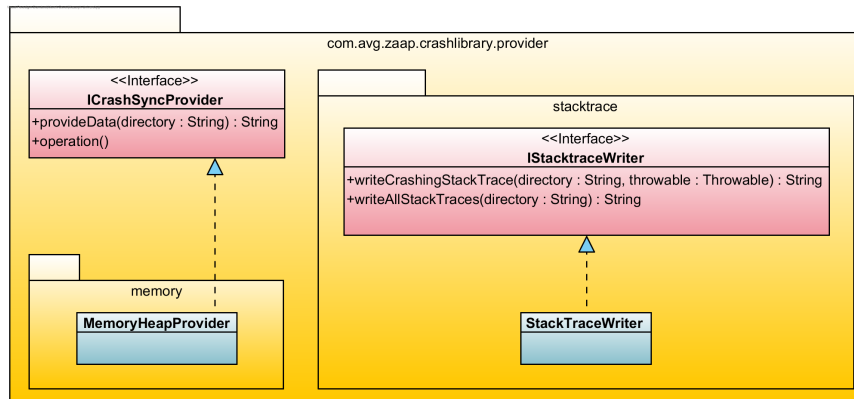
com.avg.zaap.crashlibrary.provider

<<Interface>>
ICrashSyncProvider

+provideData(directory : String) : String
+operation()

stacktrace

<<Interface>>
IStacktraceWriter

+writeCrashingStackTrace(directory : String, throwable : Throwable) : String
+writeAllStackTraces(directory : String) : String

memory

MemoryHeapProvider

StackTraceWriter